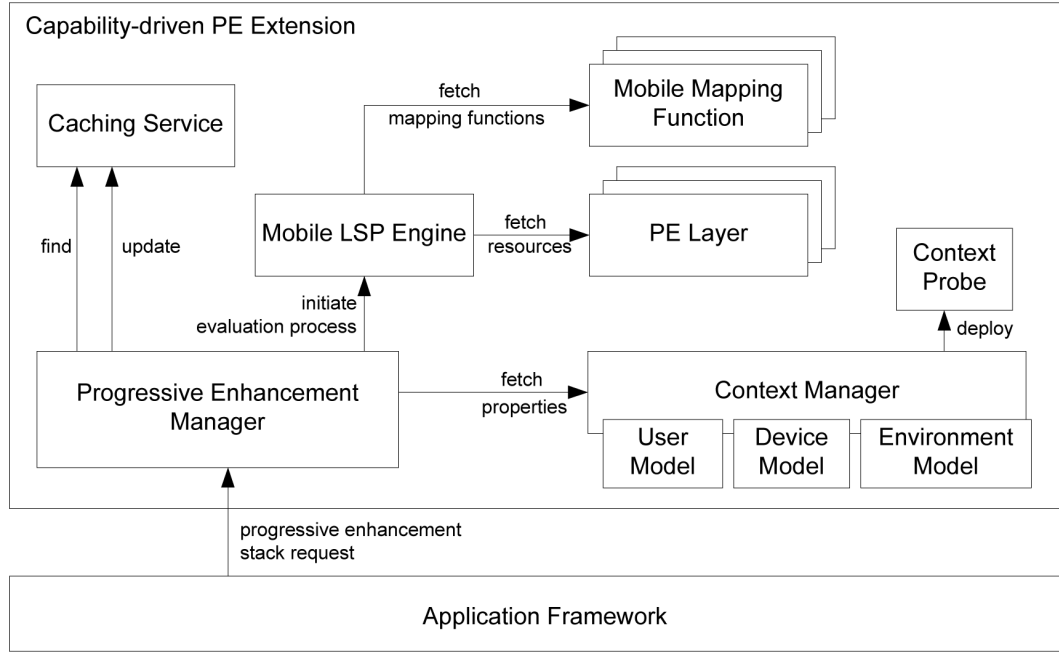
Capability-driven PE Extension

Caching Service

fetch
mapping functions

Mobile Mapping Function

find

update

Mobile LSP Engine

fetch
resources

PE Layer

Context Probe

initiate
evaluation process

deploy

Progressive Enhancement Manager

fetch
properties

Context Manager

User Model

Device Model

Environment Model

progressive enhancement
stack request

Application Framework